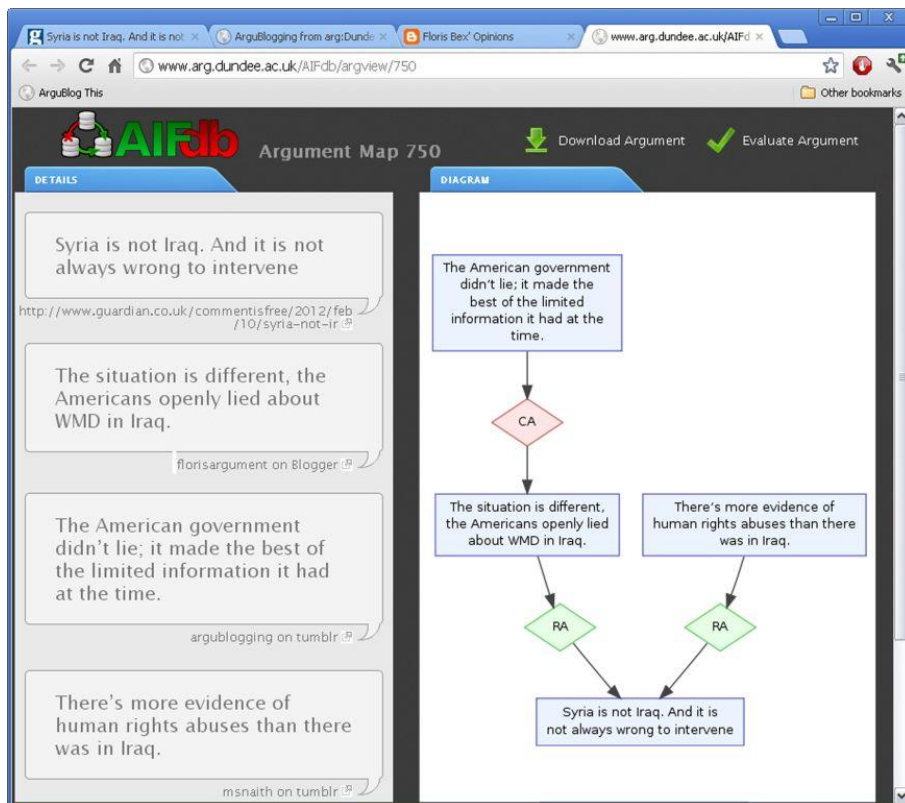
Syria is not Iraq. And it is not ×
ArguBlogging from arg:Dunde ×
Floris Bex' Opinions ×
www.arg.dundee.ac.uk/AIFd ×

www.arg.dundee.ac.uk/AIFdb/argview/750

ArguBlog This
Other bookmarks

AIFdb
Argument Map 750
Download Argument
Evaluate Argument

DETAILS

Syria is not Iraq. And it is not always wrong to intervene

http://www.guardian.co.uk/commentisfree/2012/feb/10/syria-not-ir

The situation is different, the Americans openly lied about WMD in Iraq.

florisargument on Blogger

The American government didn't lie; it made the best of the limited information it had at the time.

argublogging on tumblr

There's more evidence of human rights abuses than there was in Iraq.

msnaith on tumblr

DIAGRAM

The American government didn't lie; it made the best of the limited information it had at the time.

CA

The situation is different, the Americans openly lied about WMD in Iraq.

There's more evidence of human rights abuses than there was in Iraq.

RA

RA

Syria is not Iraq. And it is not always wrong to intervene